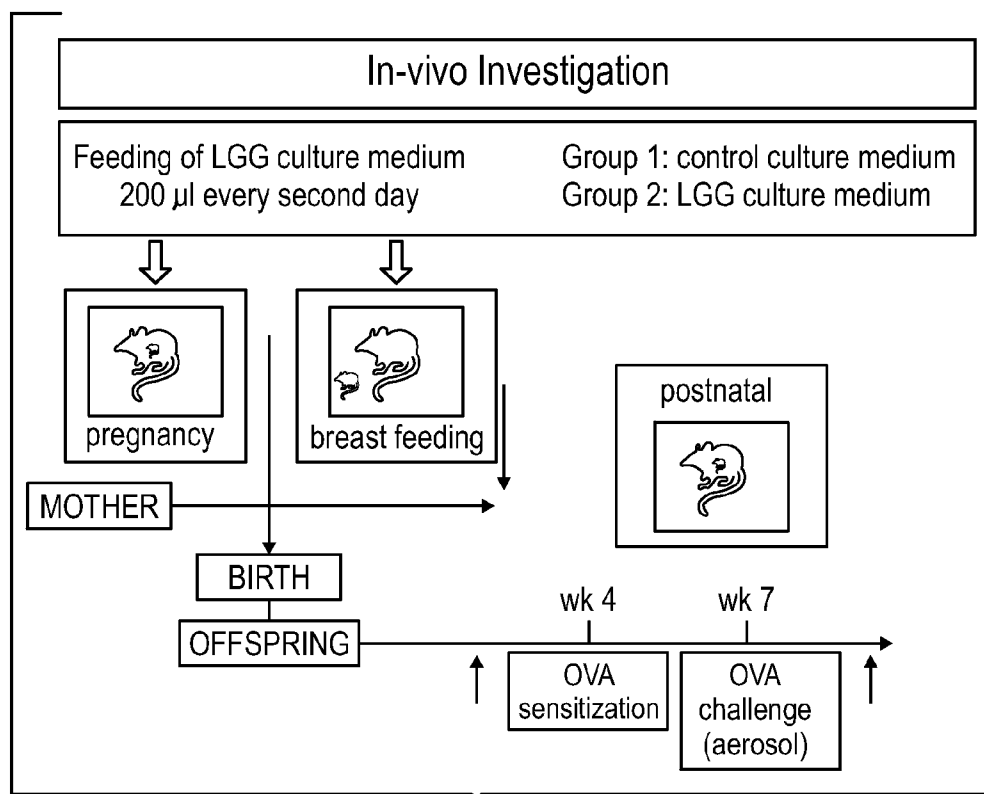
In-vivo Investigation

Feeding of LGG culture medium
200 µl every second day

Group 1: control culture medium
Group 2: LGG culture medium

pregnancy

breast feeding

postnatal

MOTHER

BIRTH

OFFSPRING

wk 4

wk 7

OVA sensitization

OVA challenge (aerosol)